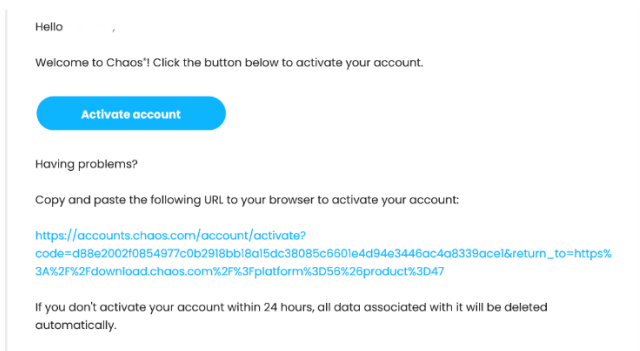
Hello ,

Welcome to Chaos®! Click the button below to activate your account.

Activate account

Having problems?

Copy and paste the following URL to your browser to activate your account:

https://accounts.chaos.com/account/activate?code=d88e2002f0854977c0b2918bb18a15dc38085c6601e4d94e3446ac4a8339ace1&return_to=https%3A%2F%2Fdownload.chaos.com%2F%3Fplatform%3D58%26product%3D47

If you don't activate your account within 24 hours, all data associated with it will be deleted automatically.